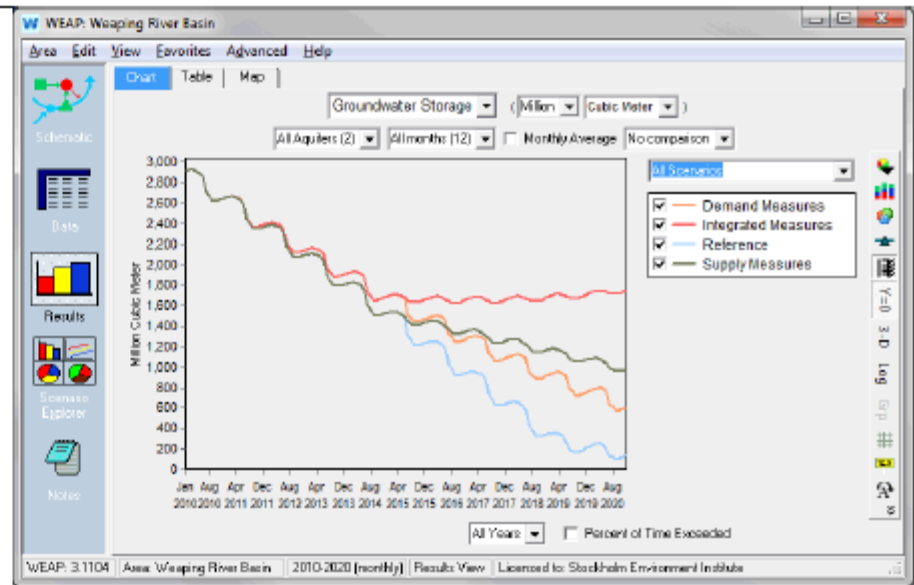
W WEAP: Weaping River Basin

Area Edit View Favorites Advanced Help

Chart | Table | Map

Groundwater Storage ( Million Cubic Meter )

All Aquifers (2) All months (12) Monthly Average No comparison

Schematic

Data

Results

Scenario Explorer

Notes

All Scenarios

Demand Measures
Integrated Measures
Reference
Supply Measures

Million Cubic Meter

3,000
2,800
2,600
2,400
2,200
2,000
1,800
1,600
1,400
1,200
1,000
800
600
400
200
0

Jan 2010 Aug 2010 Apr 2011 Dec 2011 Aug 2012 Apr 2013 Dec 2013 Aug 2014 Apr 2015 Dec 2015 Aug 2016 Apr 2017 Dec 2017 Aug 2018 Apr 2019 Dec 2019 Aug 2020

All Years Percent of Time Exceeded

Y=0 3-D Log

WEAP: 3.1104 | Area: Weaping River Basin | 2010-2020 (monthly) | Results View | Licensed to: Stockholm Environment Institute